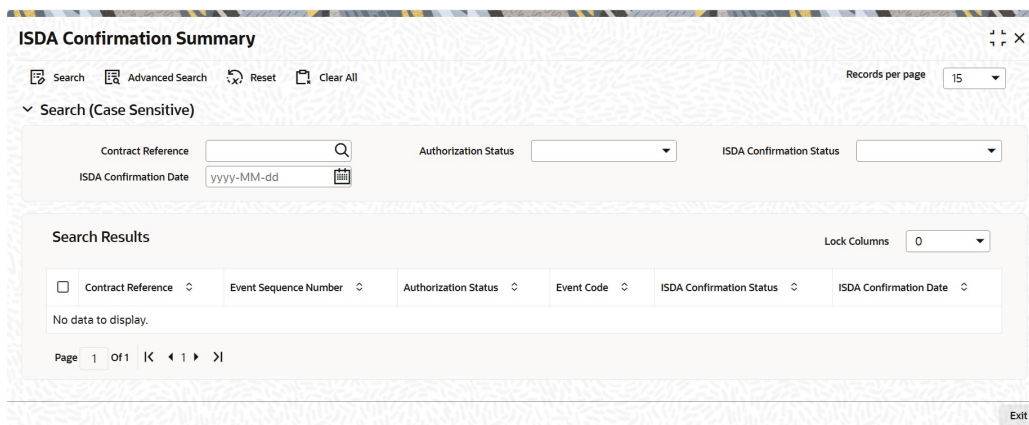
ISDA Confirmation Summary

Search Advanced Search Reset Clear All

Records per page 15

Search (Case Sensitive)

Contract Reference

Authorization Status

ISDA Confirmation Status

ISDA Confirmation Date yyyy-MM-dd

Search Results

Lock Columns 0

| | Contract Reference | Event Sequence Number | Authorization Status | Event Code | ISDA Confirmation Status | ISDA Confirmation Date |
|---|---|---|---|---|---|---|
| No data to display. | | | | | | |

Page 1 Of 1 1

Exit